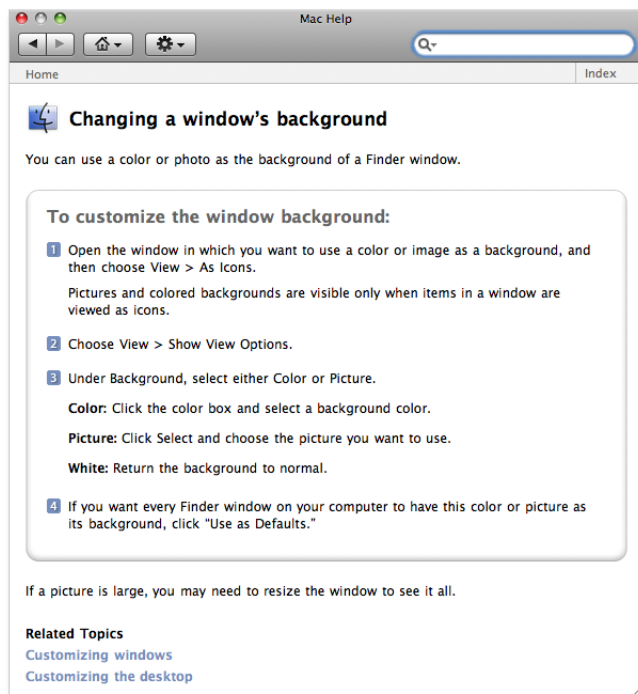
Mac Help

Home

Index

Changing a window's background

You can use a color or photo as the background of a Finder window.

To customize the window background:

1 Open the window in which you want to use a color or image as a background, and then choose View > As Icons.

Pictures and colored backgrounds are visible only when items in a window are viewed as icons.

2 Choose View > Show View Options.

3 Under Background, select either Color or Picture.

Color: Click the color box and select a background color.

Picture: Click Select and choose the picture you want to use.

White: Return the background to normal.

4 If you want every Finder window on your computer to have this color or picture as its background, click "Use as Defaults."

If a picture is large, you may need to resize the window to see it all.

Related Topics
Customizing windows
Customizing the desktop